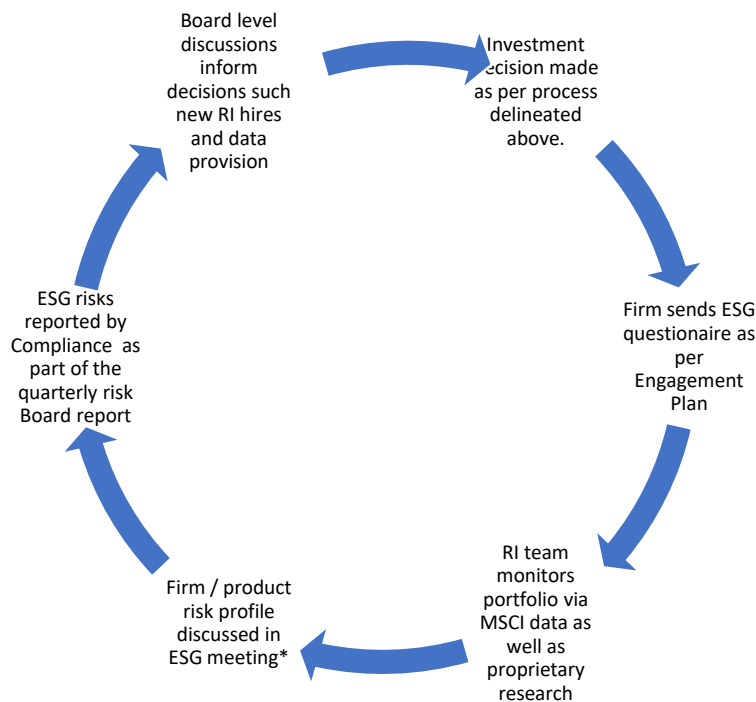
Board level discussions inform decisions such new RI hires and data provision

Investment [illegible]ecision made as per process delineated above.

Firm sends ESG questionaire as per Engagement Plan

RI team monitors portfolio via MSCI data as well as proprietary research

Firm / product risk profile discussed in ESG meeting*

ESG risks reported by Compliance as part of the quarterly risk Board report